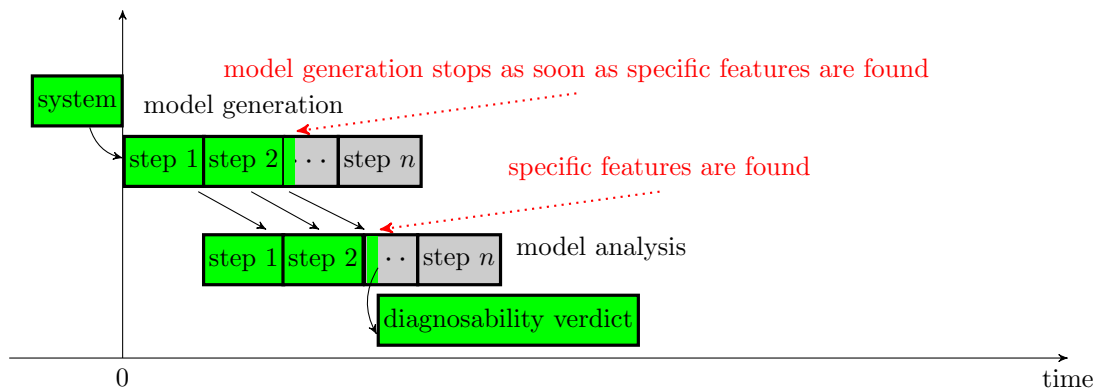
model generation stops as soon as specific features are found

system

model generation

step 1 | step 2 | $\cdots$ | step $n$

specific features are found

step 1 | step 2 | $\cdot\cdot$ | step $n$

model analysis

diagnosability verdict

0

time